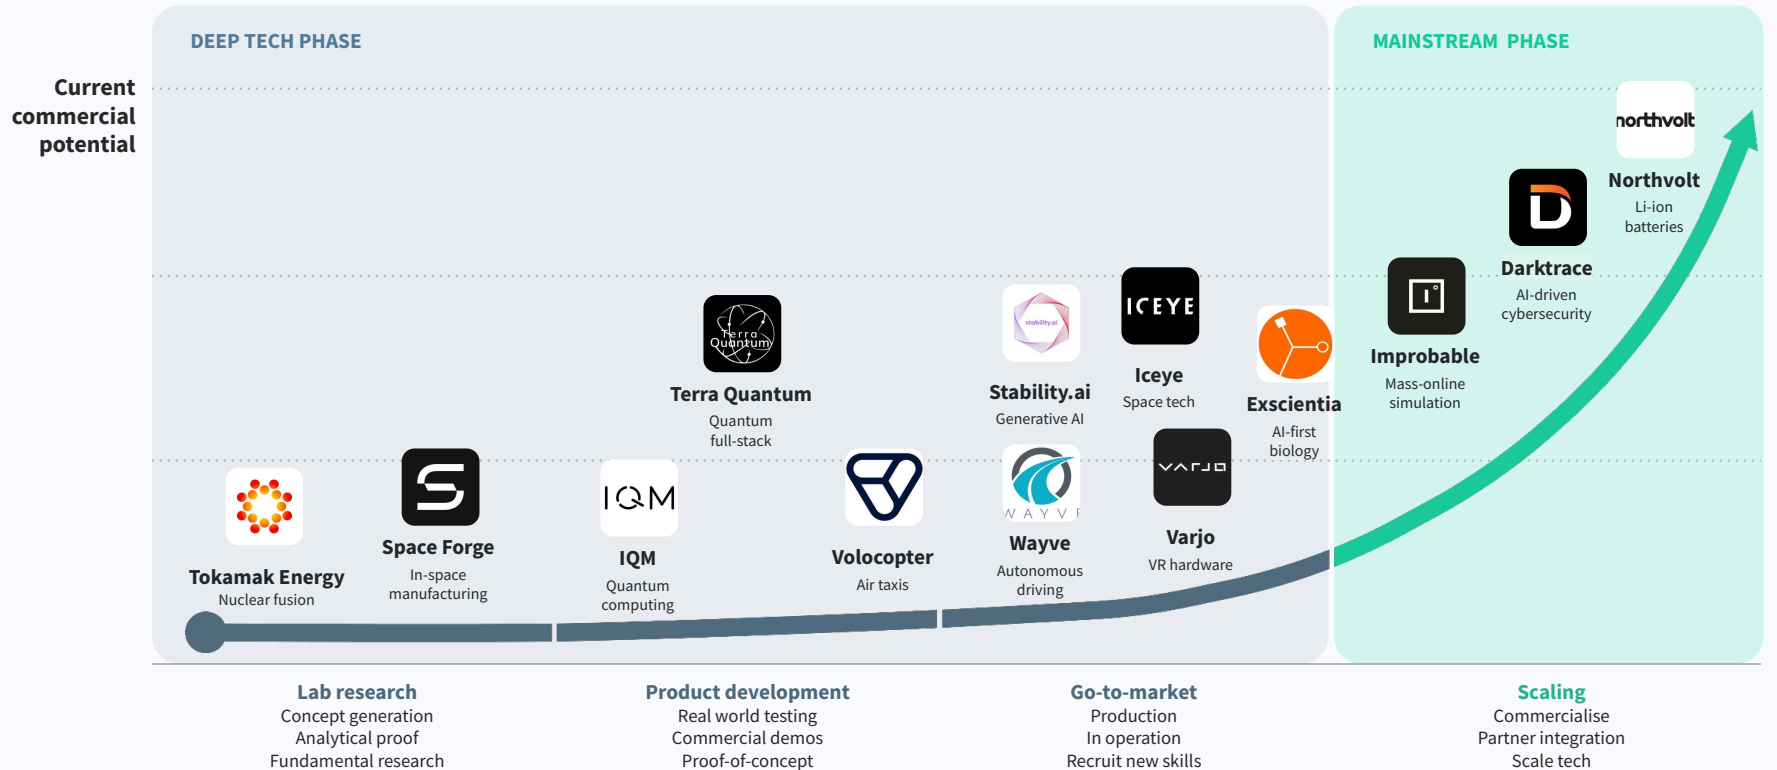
DEEP TECH PHASE

MAINSTREAM PHASE

Current commercial potential

northvolt
Northvolt
Li-ion batteries

Darktrace
AI-driven cybersecurity

Improbable
Mass-online simulation

ICEYE
Iceye
Space tech

Exscientia
AI-first biology

stability.ai
Stability.ai
Generative AI

Terra Quantum
Terra Quantum
Quantum full-stack

VARJO
Varjo
VR hardware

WAYVE
Wayve
Autonomous driving

Volocopter
Air taxis

IQM
IQM
Quantum computing

Space Forge
In-space manufacturing

Tokamak Energy
Nuclear fusion

Lab research
Concept generation
Analytical proof
Fundamental research

Product development
Real world testing
Commercial demos
Proof-of-concept

Go-to-market
Production
In operation
Recruit new skills

Scaling
Commercialise
Partner integration
Scale tech